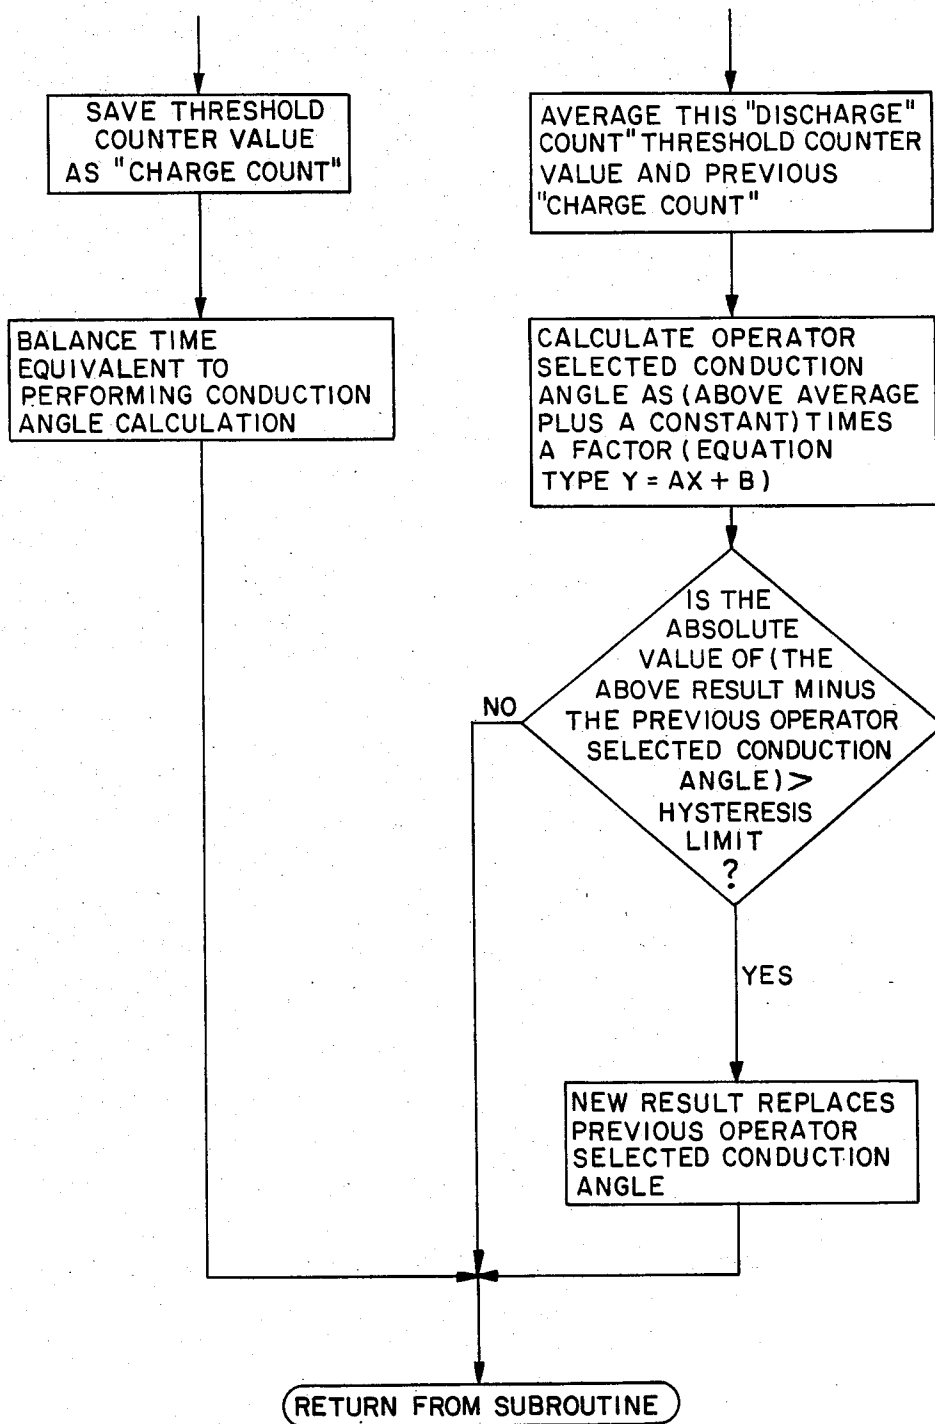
SAVE THRESHOLD COUNTER VALUE AS "CHARGE COUNT"

AVERAGE THIS "DISCHARGE" COUNT" THRESHOLD COUNTER VALUE AND PREVIOUS "CHARGE COUNT"

BALANCE TIME EQUIVALENT TO PERFORMING CONDUCTION ANGLE CALCULATION

CALCULATE OPERATOR SELECTED CONDUCTION ANGLE AS (ABOVE AVERAGE PLUS A CONSTANT) TIMES A FACTOR (EQUATION TYPE $Y = AX + B$)

IS THE ABSOLUTE VALUE OF (THE ABOVE RESULT MINUS THE PREVIOUS OPERATOR SELECTED CONDUCTION ANGLE) > HYSTERESIS LIMIT ?

NO

YES

NEW RESULT REPLACES PREVIOUS OPERATOR SELECTED CONDUCTION ANGLE

RETURN FROM SUBROUTINE